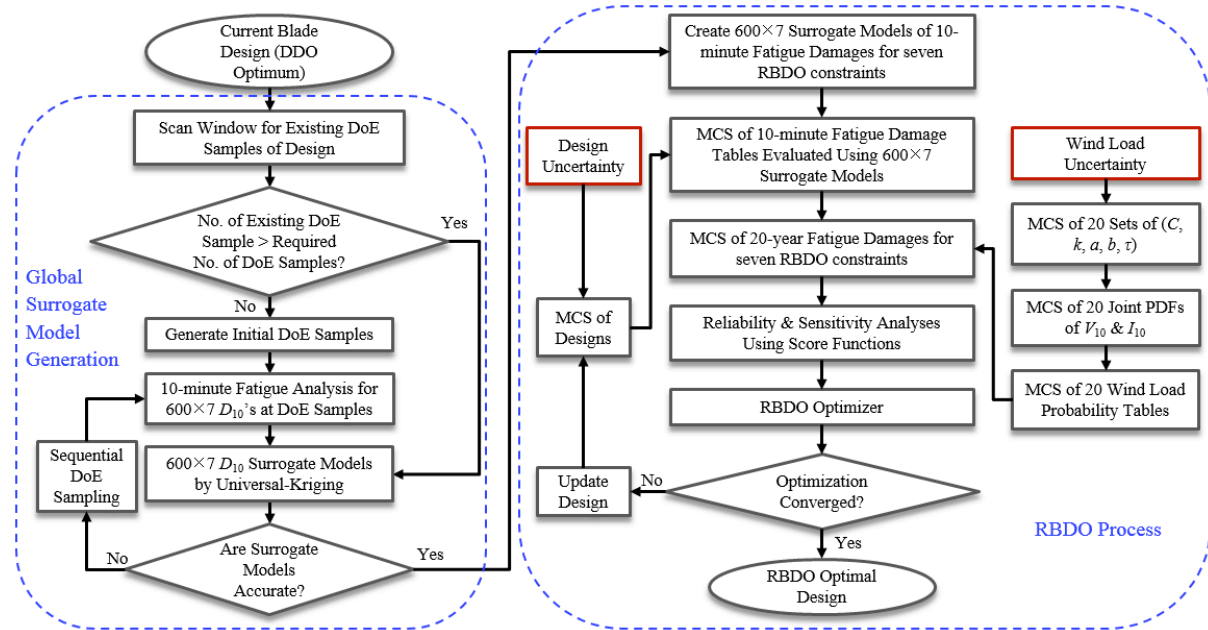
Current Blade Design (DDO Optimum)

Global Surrogate Model Generation

Scan Window for Existing DoE Samples of Design

No. of Existing DoE Sample > Required No. of DoE Samples?

Yes

No

Generate Initial DoE Samples

10-minute Fatigue Analysis for $600\times7$ $D_{10}$'s at DoE Samples

Sequential DoE Sampling

$600\times7$ $D_{10}$ Surrogate Models by Universal-Kriging

No

Are Surrogate Models Accurate?

Yes

Create $600\times7$ Surrogate Models of 10-minute Fatigue Damages for seven RBDO constraints

Design Uncertainty

MCS of 10-minute Fatigue Damage Tables Evaluated Using $600\times7$ Surrogate Models

Wind Load Uncertainty

MCS of 20-year Fatigue Damages for seven RBDO constraints

MCS of 20 Sets of ($C$, $k$, $a$, $b$, $\tau$)

MCS of Designs

Reliability & Sensitivity Analyses Using Score Functions

MCS of 20 Joint PDFs of $V_{10}$ & $I_{10}$

MCS of 20 Wind Load Probability Tables

RBDO Optimizer

Update Design

No

Optimization Converged?

RBDO Process

Yes

RBDO Optimal Design